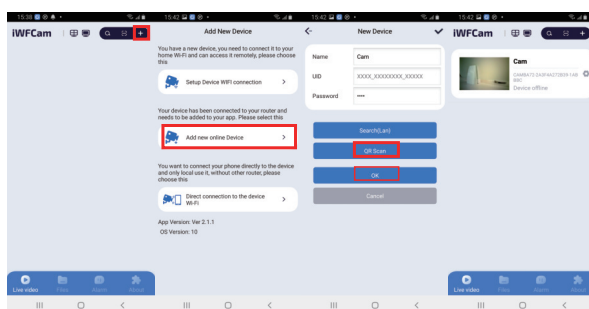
15:38

iWFCam

Live video

Files

Alarm

About

15:42

Add New Device

You have a new device, you need to connect it to your home Wi-Fi and can access it remotely, please choose this

Setup Device WiFi connection

Your device has been connected to your router and needs to be added to your app. Please select this

Add new online Device

You want to connect your phone directly to the device and only local use it, without other router, please choose this

Direct connection to the device Wi-Fi

App Version: Ver 2.1.1

OS Version: 10

15:42

New Device

Name

Cam

UID

XXXX_XXXXXXXX_XXXXX

Password

••••

Search(Lan)

QR Scan

OK

Cancel

15:42

iWFCam

Cam

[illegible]

Device offline

Live video

Files

Alarm

About